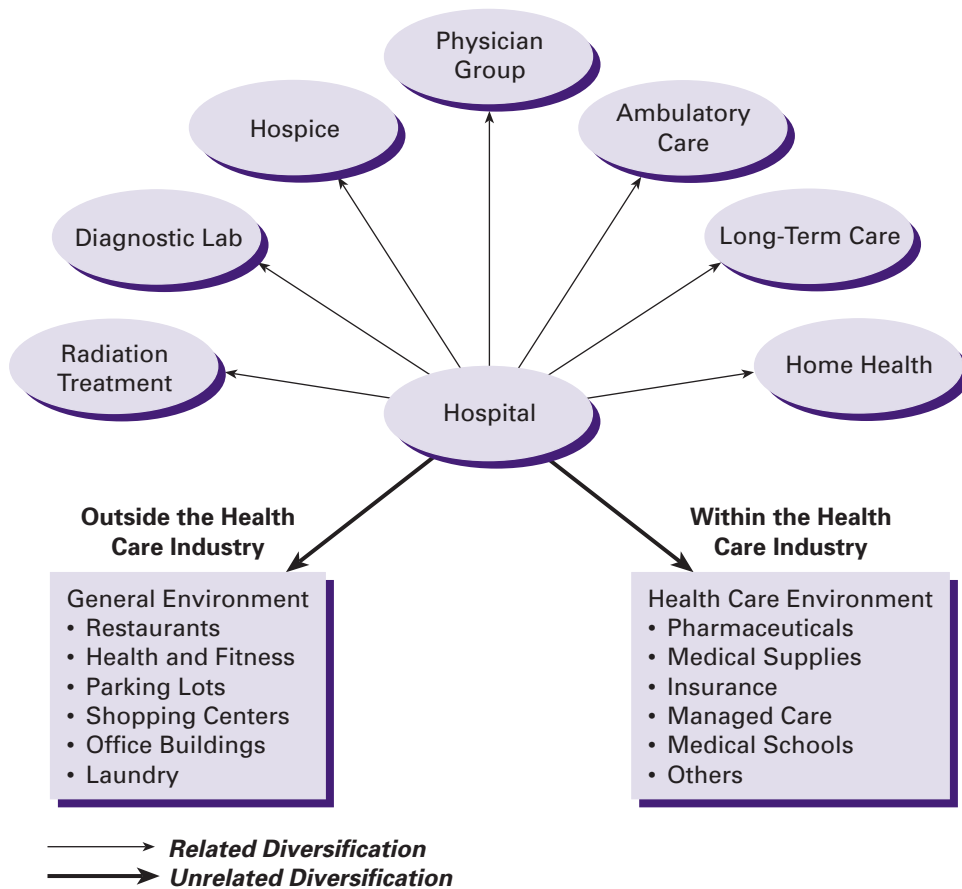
Physician Group

Hospice

Ambulatory Care

Diagnostic Lab

Long-Term Care

Radiation Treatment

Home Health

Hospital

Outside the Health Care Industry

Within the Health Care Industry

General Environment
• Restaurants
• Health and Fitness
• Parking Lots
• Shopping Centers
• Office Buildings
• Laundry

Health Care Environment
• Pharmaceuticals
• Medical Supplies
• Insurance
• Managed Care
• Medical Schools
• Others

Related Diversification
Unrelated Diversification